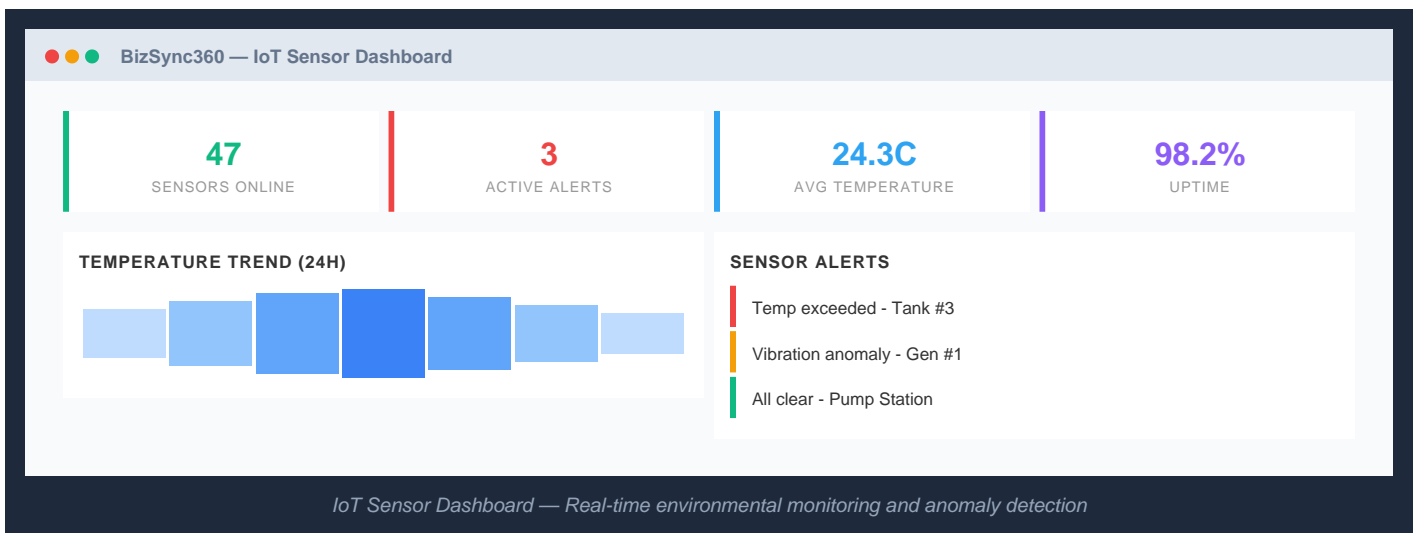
BizSync360 — IoT Sensor Dashboard

47
SENSORS ONLINE

3
ACTIVE ALERTS

24.3C
AVG TEMPERATURE

98.2%
UPTIME

TEMPERATURE TREND (24H)

SENSOR ALERTS

Temp exceeded - Tank #3

Vibration anomaly - Gen #1

All clear - Pump Station

IoT Sensor Dashboard — Real-time environmental monitoring and anomaly detection